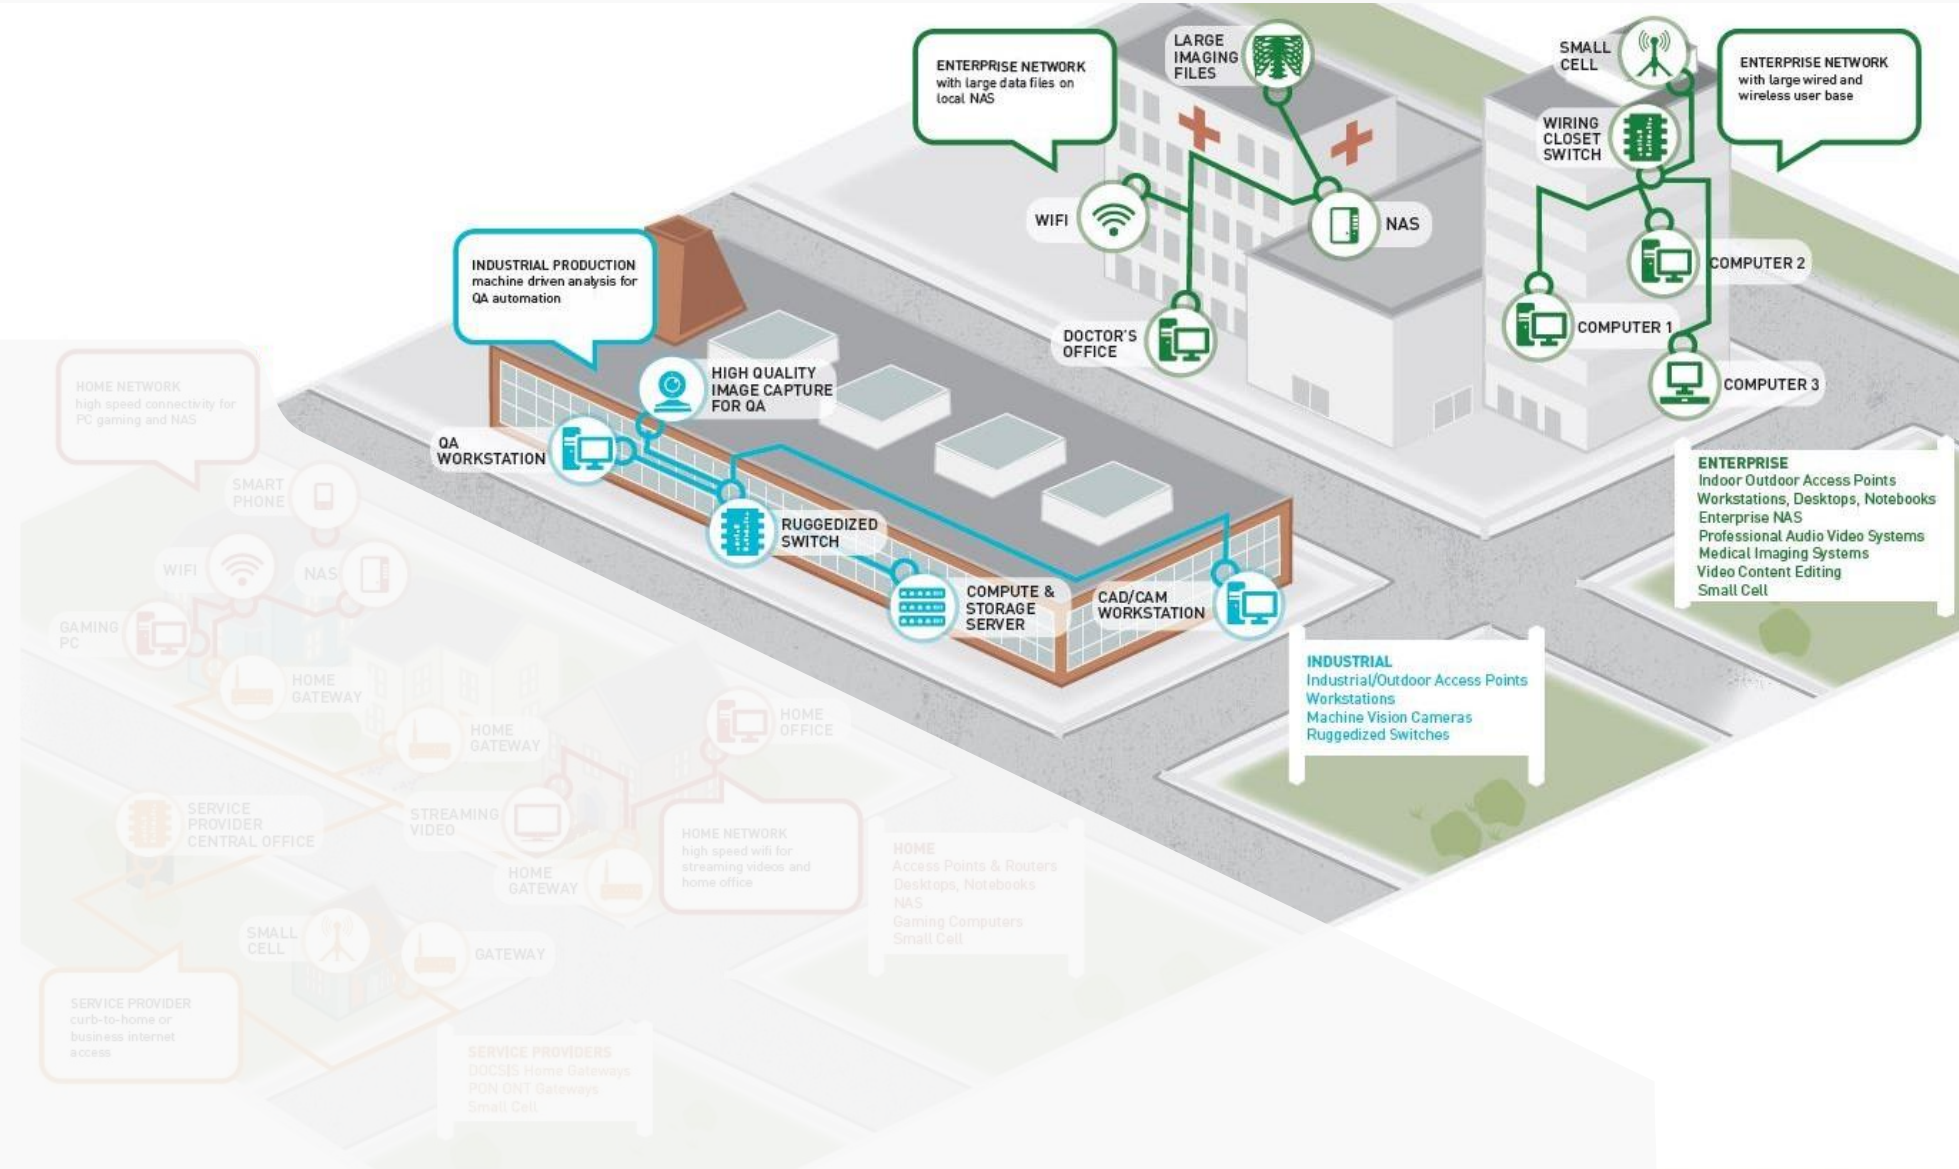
ENTERPRISE NETWORK with large data files on local NAS

LARGE IMAGING FILES

SMALL CELL

ENTERPRISE NETWORK with large wired and wireless user base

WIRING CLOSET SWITCH

WIFI

NAS

COMPUTER 2

COMPUTER 1

COMPUTER 3

DOCTOR'S OFFICE

INDUSTRIAL PRODUCTION machine driven analysis for QA automation

HIGH QUALITY IMAGE CAPTURE FOR QA

QA WORKSTATION

RUGGEDIZED SWITCH

COMPUTE & STORAGE SERVER

CAD/CAM WORKSTATION

ENTERPRISE
Indoor Outdoor Access Points
Workstations, Desktops, Notebooks
Enterprise NAS
Professional Audio Video Systems
Medical Imaging Systems
Video Content Editing
Small Cell

INDUSTRIAL
Industrial/Outdoor Access Points
Workstations
Machine Vision Cameras
Ruggedized Switches

HOME NETWORK high speed connectivity for PC gaming and NAS

SMART PHONE

WIFI

NAS

GAMING PC

HOME GATEWAY

HOME GATEWAY

HOME OFFICE

SERVICE PROVIDER CENTRAL OFFICE

STREAMING VIDEO

HOME NETWORK high speed wifi for streaming videos and home office

HOME GATEWAY

HOME
Access Points & Routers
Desktops, Notebooks
NAS
Gaming Computers
Small Cell

SMALL CELL

GATEWAY

SERVICE PROVIDER curb-to-home or business internet access

SERVICE PROVIDERS
DOCSIS Home Gateways
PON ONT Gateways
Small Cell